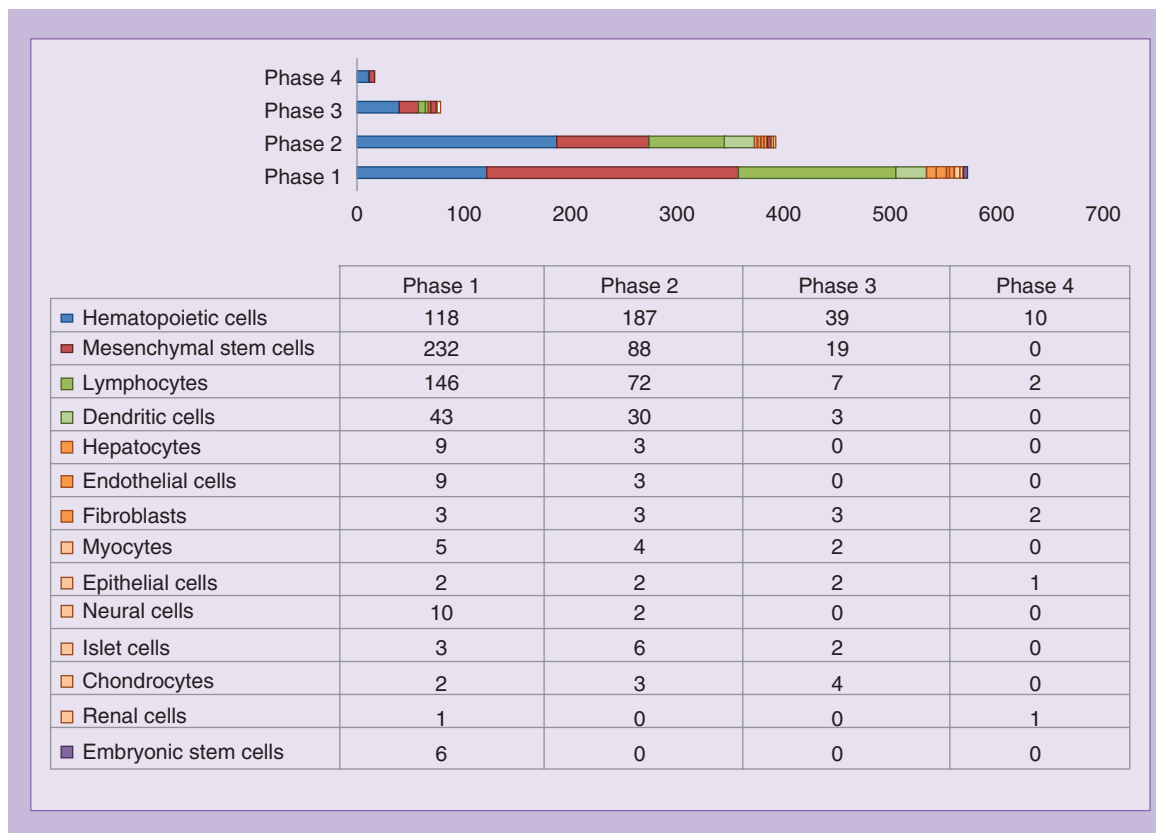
Phase 4
Phase 3
Phase 2
Phase 1

0 100 200 300 400 500 600 700

| | Phase 1 | Phase 2 | Phase 3 | Phase 4 |
|---|---|---|---|---|
| Hematopoietic cells | 118 | 187 | 39 | 10 |
| Mesenchymal stem cells | 232 | 88 | 19 | 0 |
| Lymphocytes | 146 | 72 | 7 | 2 |
| Dendritic cells | 43 | 30 | 3 | 0 |
| Hepatocytes | 9 | 3 | 0 | 0 |
| Endothelial cells | 9 | 3 | 0 | 0 |
| Fibroblasts | 3 | 3 | 3 | 2 |
| Myocytes | 5 | 4 | 2 | 0 |
| Epithelial cells | 2 | 2 | 2 | 1 |
| Neural cells | 10 | 2 | 0 | 0 |
| Islet cells | 3 | 6 | 2 | 0 |
| Chondrocytes | 2 | 3 | 4 | 0 |
| Renal cells | 1 | 0 | 0 | 1 |
| Embryonic stem cells | 6 | 0 | 0 | 0 |